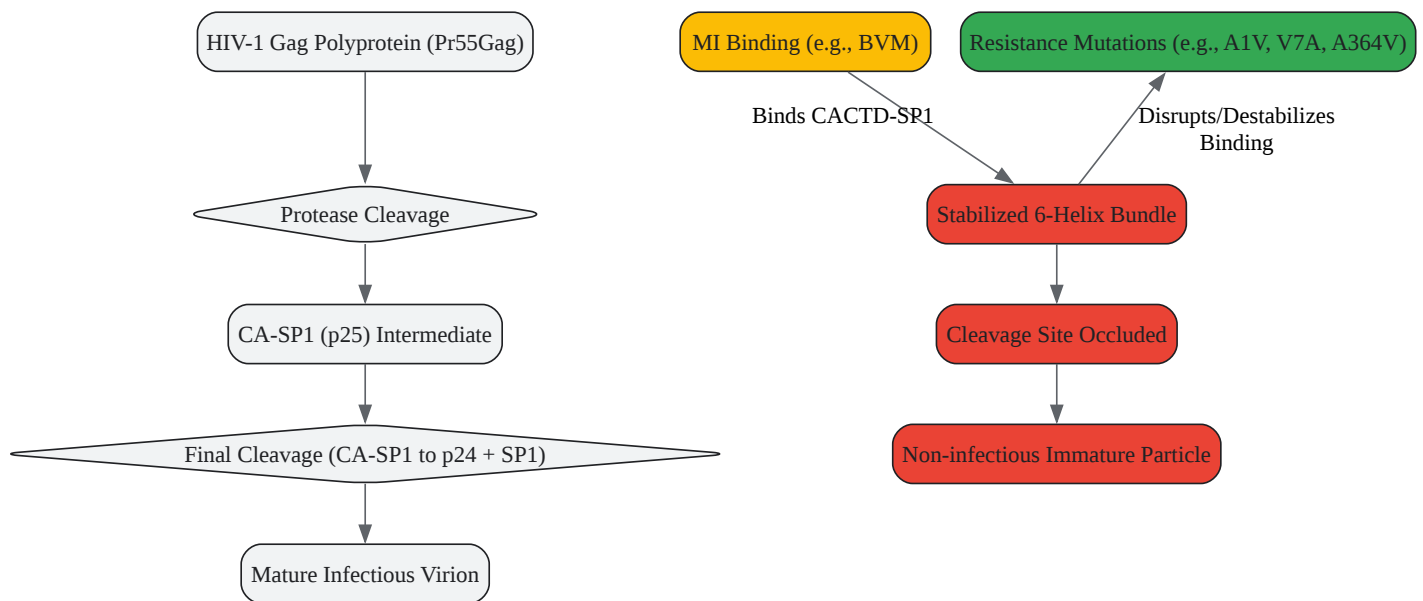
HIV-1 Gag Polyprotein (Pr55Gag)

Protease Cleavage

CA-SP1 (p25) Intermediate

Final Cleavage (CA-SP1 to p24 + SP1)

Mature Infectious Virion

MI Binding (e.g., BVM)

Resistance Mutations (e.g., A1V, V7A, A364V)

Binds CACTD-SP1

Disrupts/Destabilizes Binding

Stabilized 6-Helix Bundle

Cleavage Site Occluded

Non-infectious Immature Particle